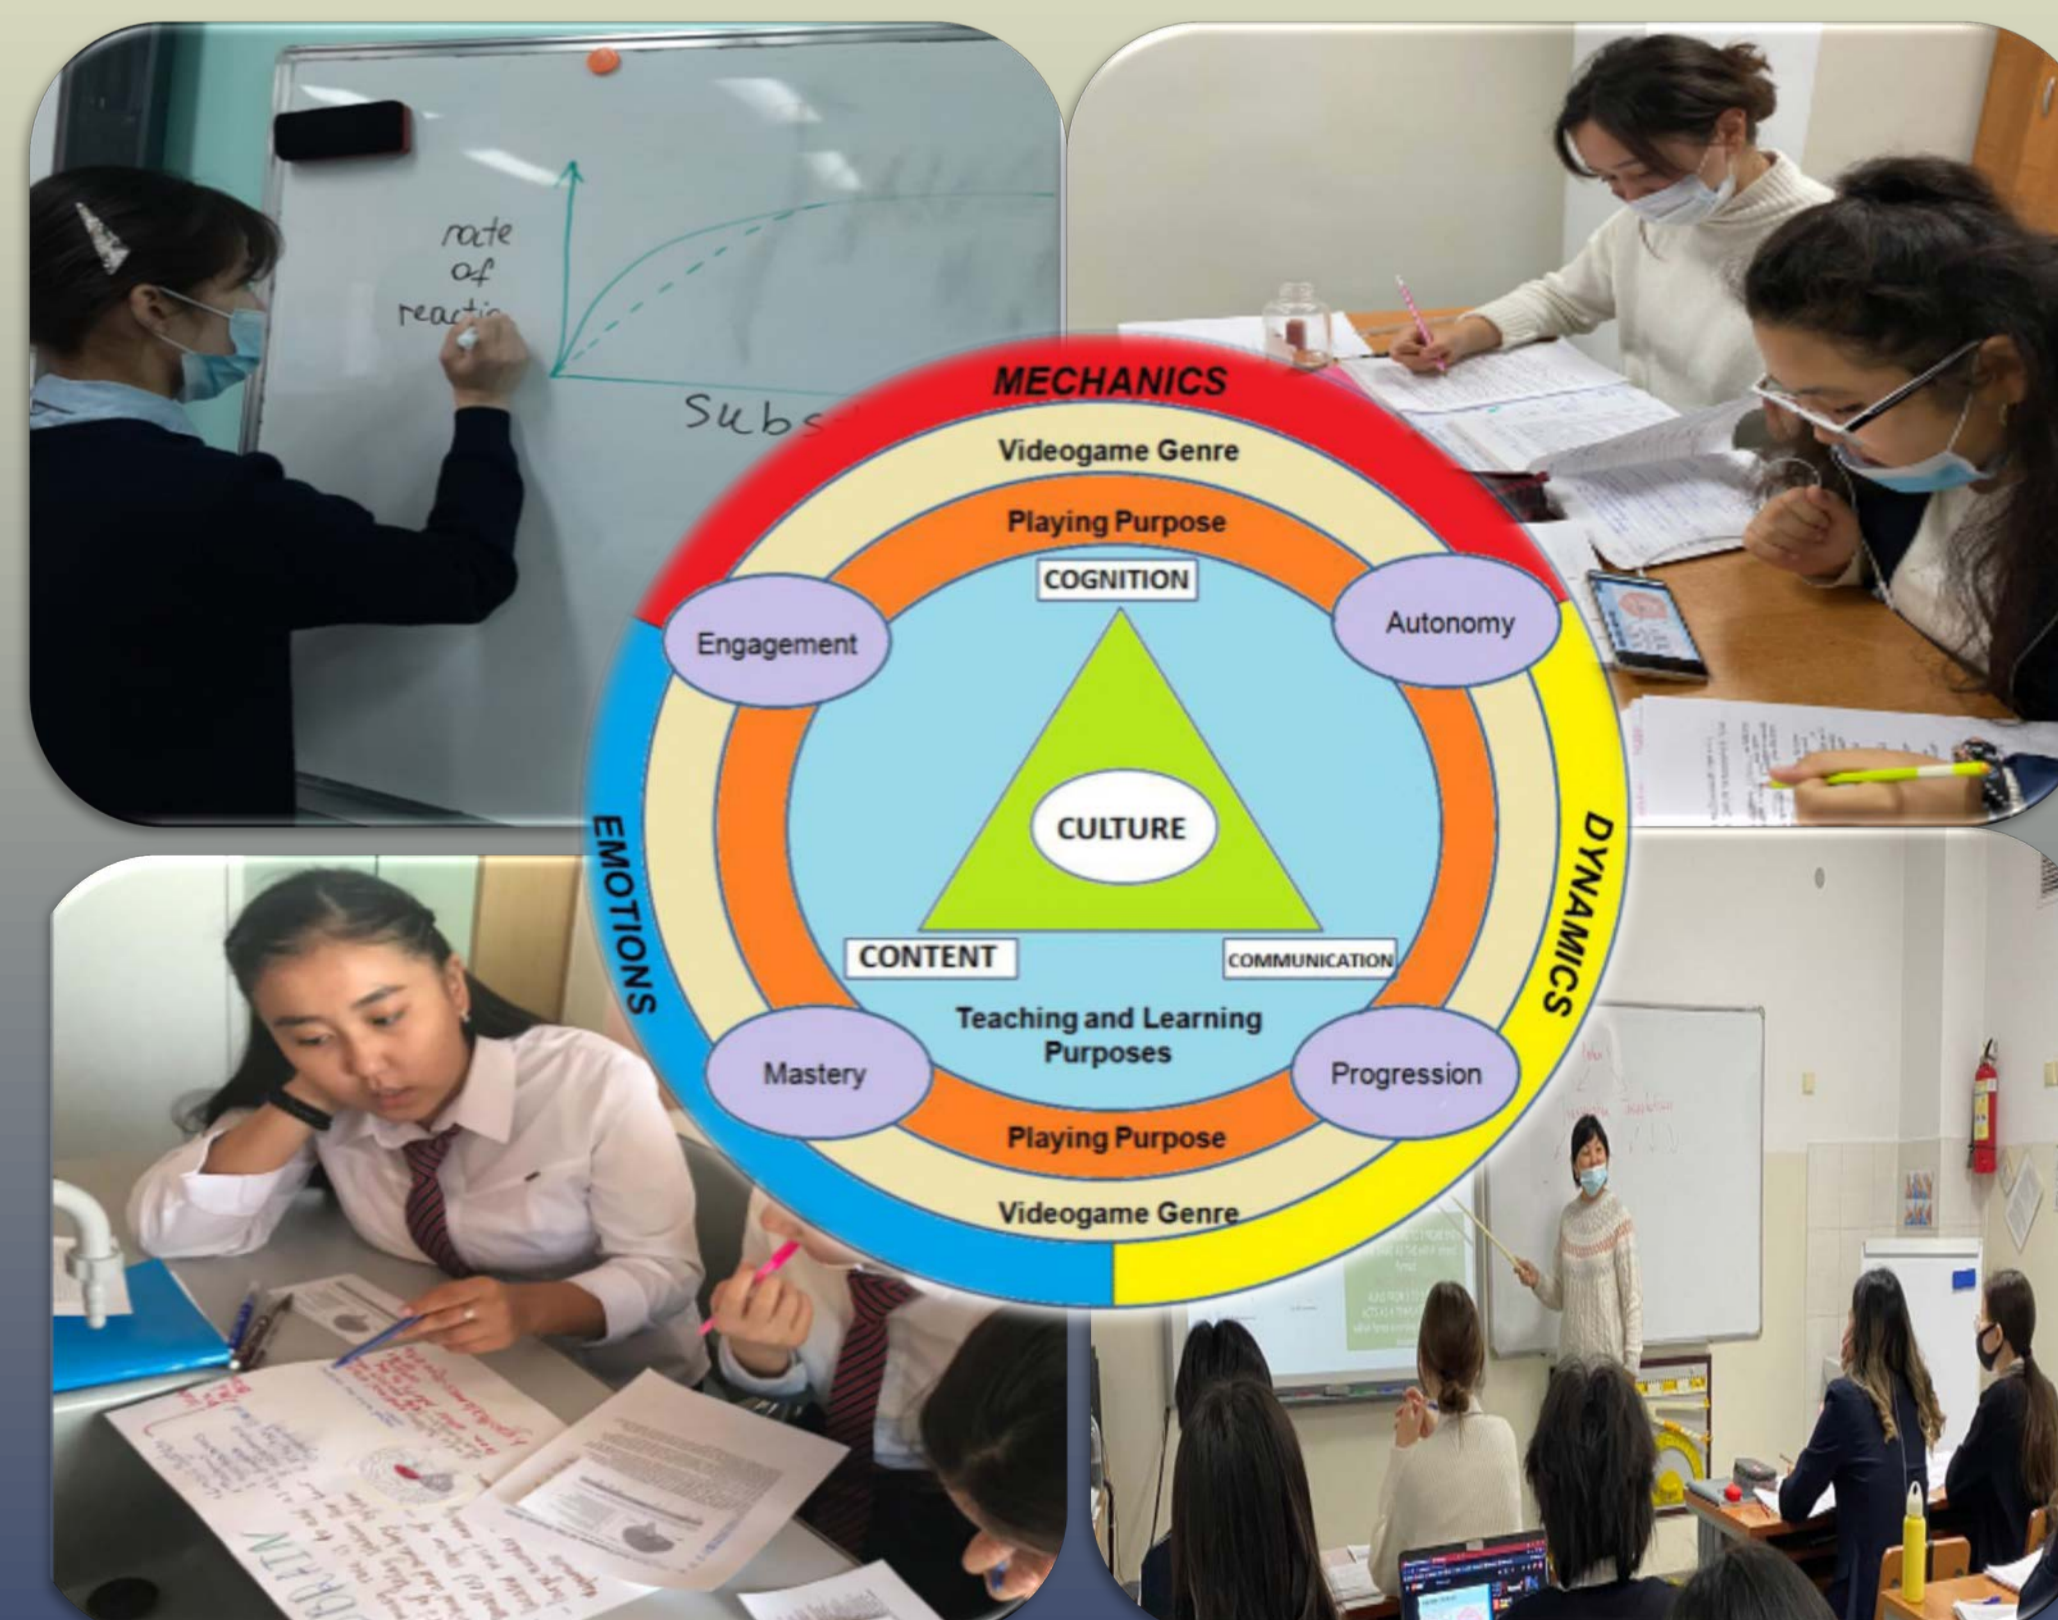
rate of reactio

Subs

MECHANICS

Videogame Genre

Playing Purpose

COGNITION

Engagement

Autonomy

EMOTIONS

CULTURE

DYNAMICS

CONTENT

COMMUNICATION

Teaching and Learning Purposes

Mastery

Progression

Playing Purpose

Videogame Genre

BRAIN